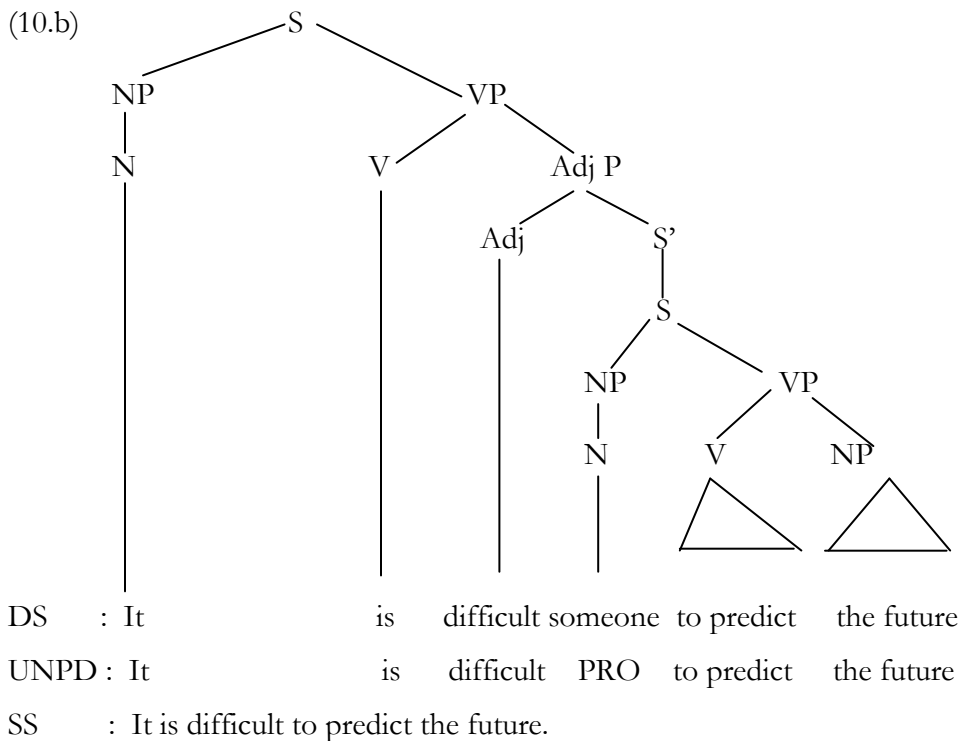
(10.b)

S

NP VP

N V Adj P

Adj S'

S

NP VP

N V NP

DS : It is difficult someone to predict the future

UNPD : It is difficult PRO to predict the future

SS : It is difficult to predict the future.